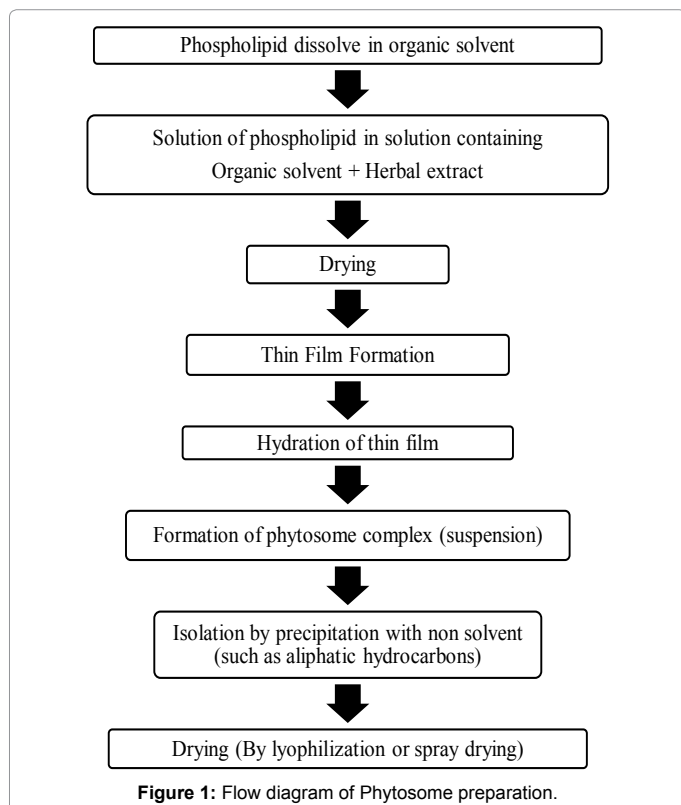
Phospholipid dissolve in organic solvent

Solution of phospholipid in solution containing
Organic solvent + Herbal extract

Drying

Thin Film Formation

Hydration of thin film

Formation of phytosome complex (suspension)

Isolation by precipitation with non solvent
(such as aliphatic hydrocarbons)

Drying (By lyophilization or spray drying)

**Figure 1:** Flow diagram of Phytosome preparation.